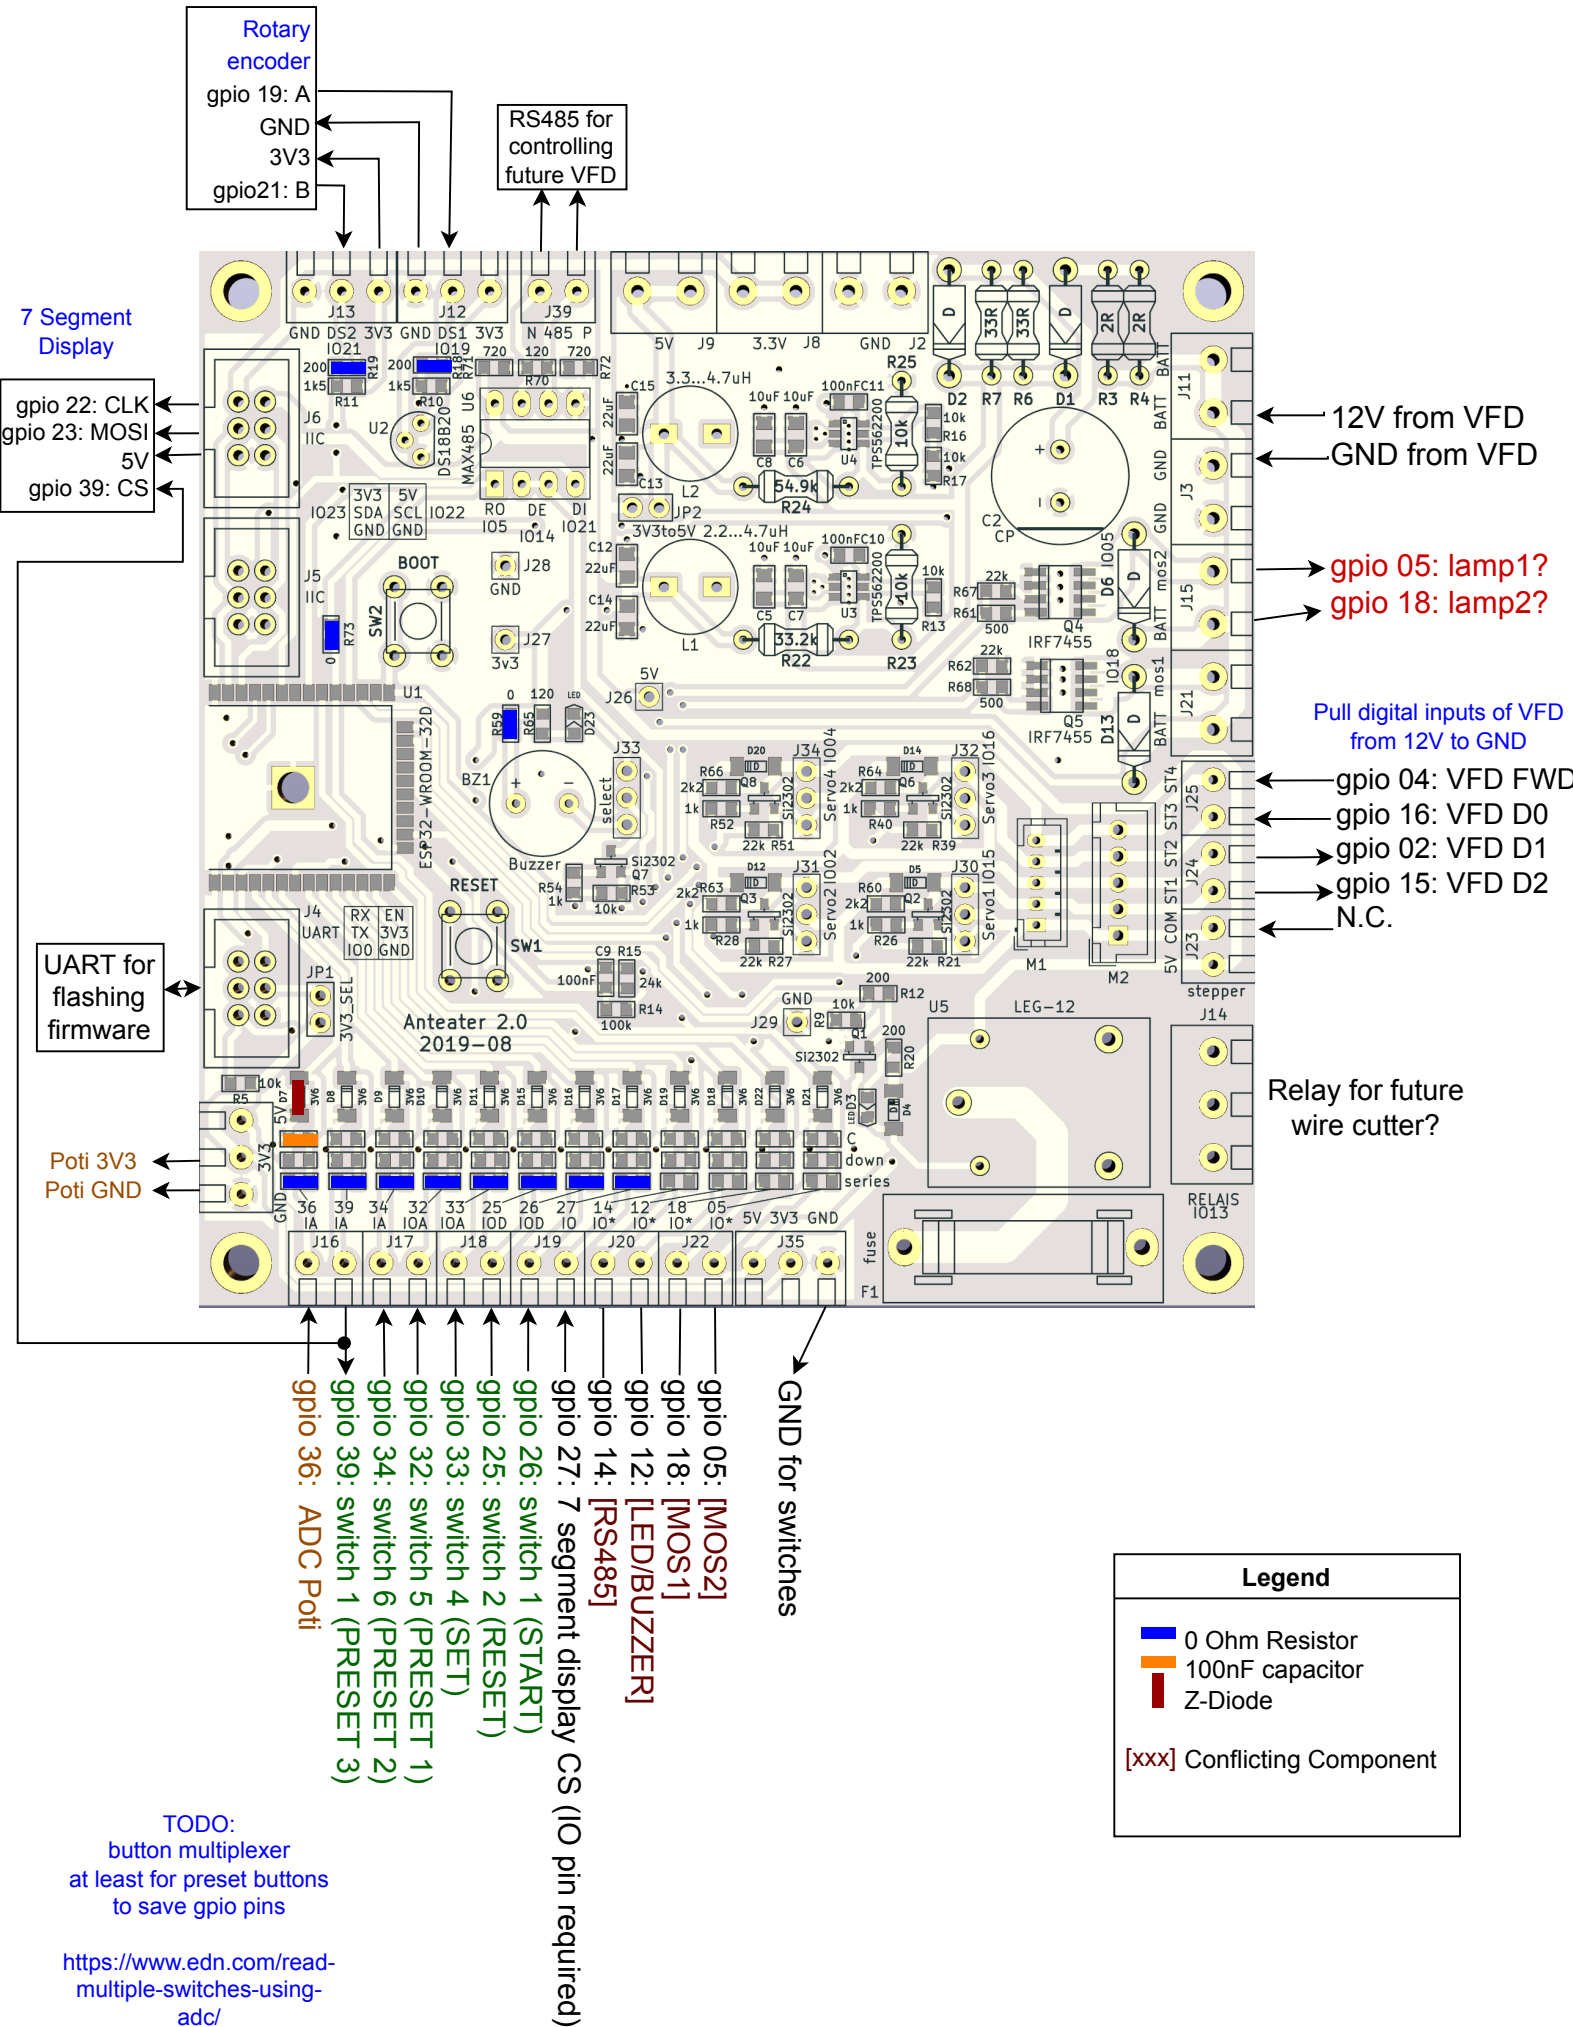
Rotary encoder
gpio 19: A
GND
3V3
gpio21: B

RS485 for controlling future VFD

7 Segment Display

gpio 22: CLK
gpio 23: MOSI
5V
gpio 39: CS

12V from VFD
GND from VFD

gpio 05: lamp1?
gpio 18: lamp2?

Pull digital inputs of VFD from 12V to GND

gpio 04: VFD FWD
gpio 16: VFD D0
gpio 02: VFD D1
gpio 15: VFD D2
N.C.

UART for flashing firmware

Relay for future wire cutter?

Poti 3V3
Poti GND

J13 J12 J39 GND DS2 3V3 GND DS1 3V3 N 485 P 5V J9 3.3V J8 GND J2
IO21 IO19 200 1k5 R19 R11 200 1k5 R18 R71 R10 720 120 720 R70 R72
J6 IIC U2 DS18B20 MAX485 U6 22uF 22uF C15 C13 3.3...4.7uH L2 10uF 10uF C8 C6 100nFC11 U4 TPS562200 10k R25 R16 R17 54.9k R24
D2 R7 R6 D1 R3 R4 33R 33R 2R 2R BATT J11 BATT GND J3 GND
IO23 3V3 SDA SCL GND 5V GND IO22 RO DE DI IO5 IO14 IO21 JP2 3V3to5V 2.2...4.7uH C12 22uF C14 22uF L1 C5 C7 100nFC10 U3 33.2k R22 R13 R23
C2 CP IO05 D6 mos2 J15 BATT 22k R67 R61 500 Q4 IRF7455 R62 R68 Q5 IRF7455 IO18 D13 mos1 J21 BATT
J5 IIC BOOT SW2 J28 GND J27 3v3 R73 0
U1 ESP32-WROOM-32D 5V J26 0 120 R59 R65 D23 LED
BZ1 Buzzer J33 select
R66 2k2 1k R52 22k R51 D20 Q8 J34 IO04 Servo4 SI2302 R64 2k2 1k R40 22k R39 D14 Q6 J32 IO16 Servo3 SI2302
RESET R54 1k SI2302 Q7 R53 10k 2k2 R63 1k R28 22k R27 D12 Q3 J31 IO02 Servo2 R60 2k2 1k R26 22k R21 D5 Q2 J30 IO15 Servo1
M1 M2 ST4 J25 ST3 ST2 J24 ST1 COM J23 5V stepper
J4 UART RX TX IO0 EN 3V3 GND SW1 C9 R15 100nF 24k R14 100k
JP1 3V3_SEL Anteater 2.0 2019-08
200 R12 GND 10k R9 J29 Q1 SI2302 200 R20 U5 LEG-12 J14 RELAIS IO13
R5 10k D7 3V6 D8 D9 D10 D11 D15 D16 D17 D19 D18 D22 D21 LED D3 D4 C down series 5V 3V3 GND
36 39 34 32 33 25 26 27 14 12 18 05 5V 3V3 GND
IA IA IA IOA IOA IOD IOD IO IO* IO* IO* IO*
J16 J17 J18 J19 J20 J22 J35 fuse F1

gpio 36: ADC Poti
gpio 39: switch 1 (PRESET 3)
gpio 34: switch 6 (PRESET 2)
gpio 32: switch 5 (PRESET 1)
gpio 33: switch 4 (SET)
gpio 25: switch 2 (RESET)
gpio 26: switch 1 (START)
gpio 27: 7 segment display CS (IO pin required)
gpio 14: [RS485]
gpio 12: [LED/BUZZER]
gpio 18: [MOS1]
gpio 05: [MOS2]
GND for switches

Legend
0 Ohm Resistor
100nF capacitor
Z-Diode
[xxx] Conflicting Component

TODO:
button multiplexer
at least for preset buttons
to save gpio pins

https://www.edn.com/read-multiple-switches-using-adc/